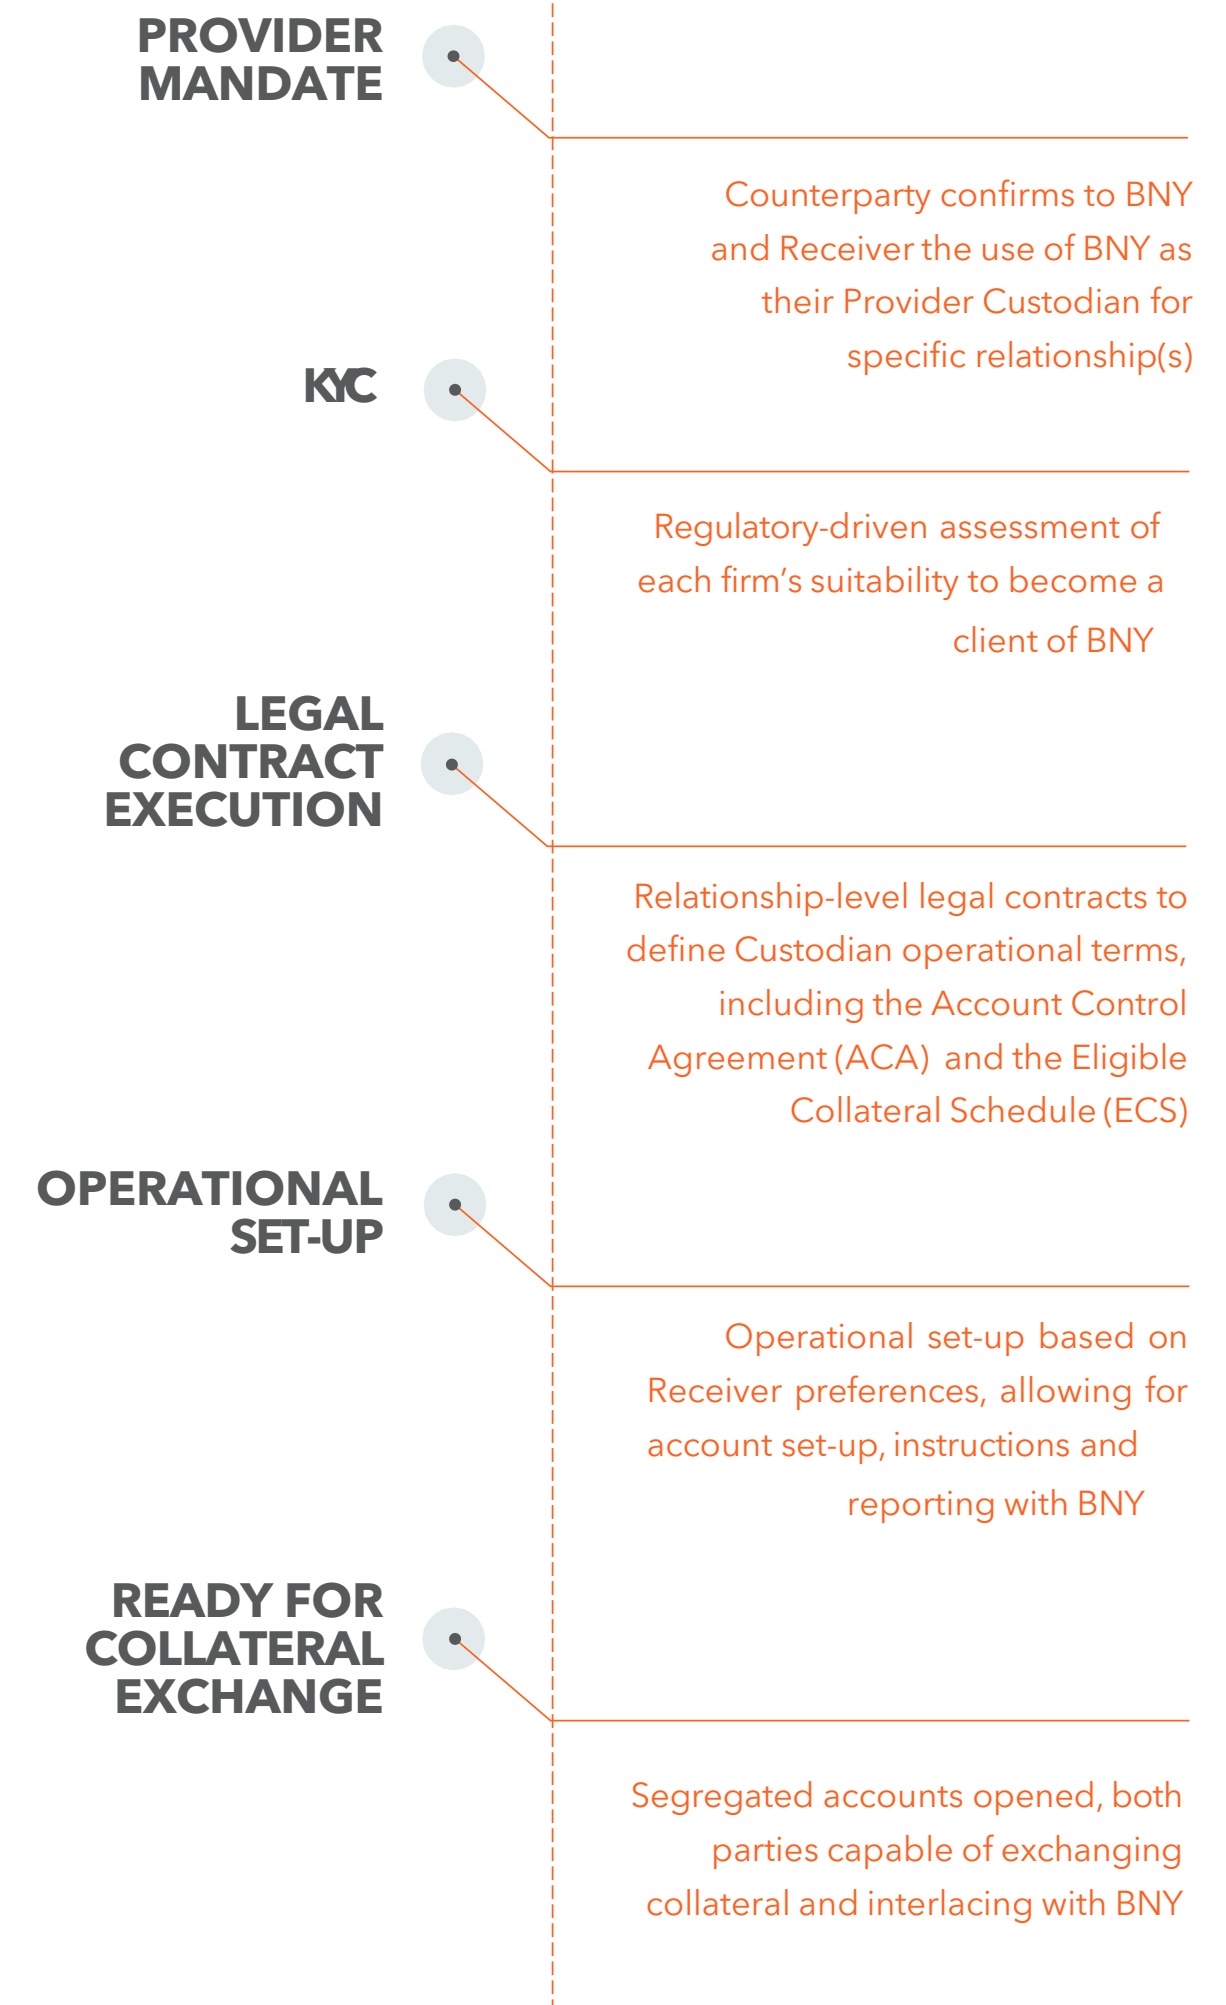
PROVIDER MANDATE

Counterparty confirms to BNY and Receiver the use of BNY as their Provider Custodian for specific relationship(s)

KYC

Regulatory-driven assessment of each firm's suitability to become a client of BNY

LEGAL CONTRACT EXECUTION

Relationship-level legal contracts to define Custodian operational terms, including the Account Control Agreement (ACA) and the Eligible Collateral Schedule (ECS)

OPERATIONAL SET-UP

Operational set-up based on Receiver preferences, allowing for account set-up, instructions and reporting with BNY

READY FOR COLLATERAL EXCHANGE

Segregated accounts opened, both parties capable of exchanging collateral and interlacing with BNY